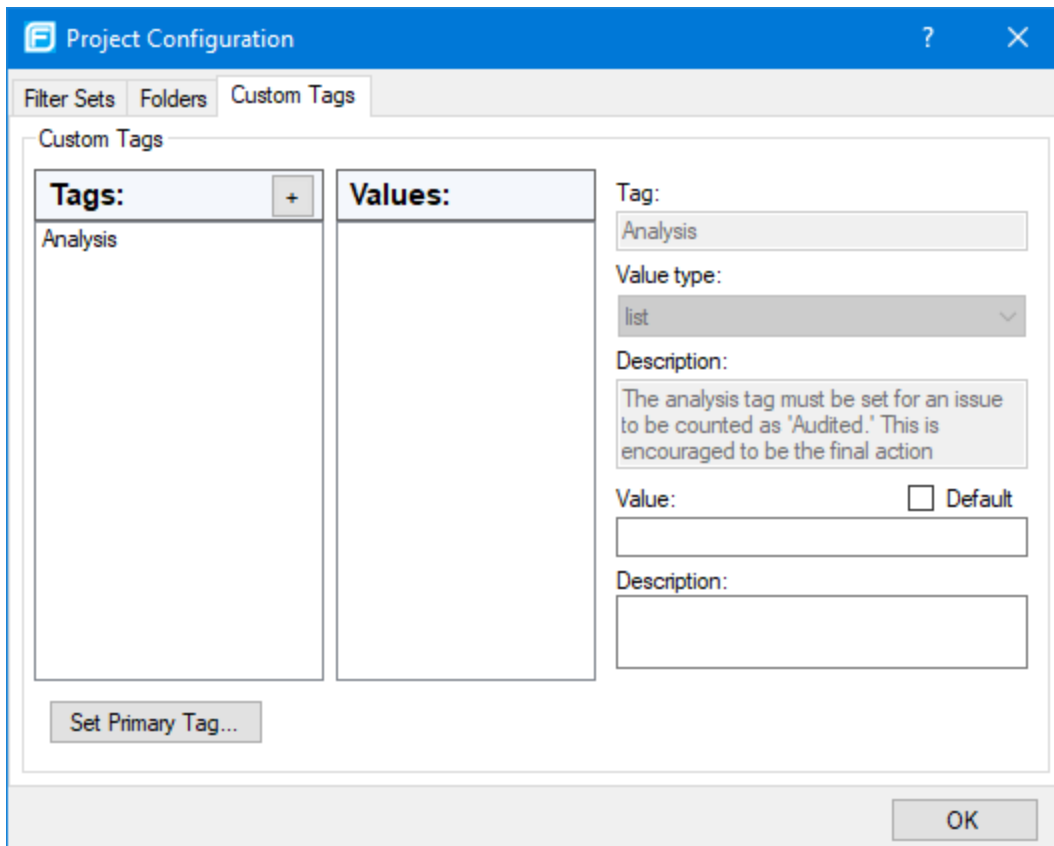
Project Configuration ? ✕

Filter Sets Folders Custom Tags

Custom Tags

Tags: +

Analysis

Values:

Tag:
Analysis

Value type:
list

Description:
The analysis tag must be set for an issue to be counted as 'Audited.' This is encouraged to be the final action

Value: Default

Description:

Set Primary Tag...

OK